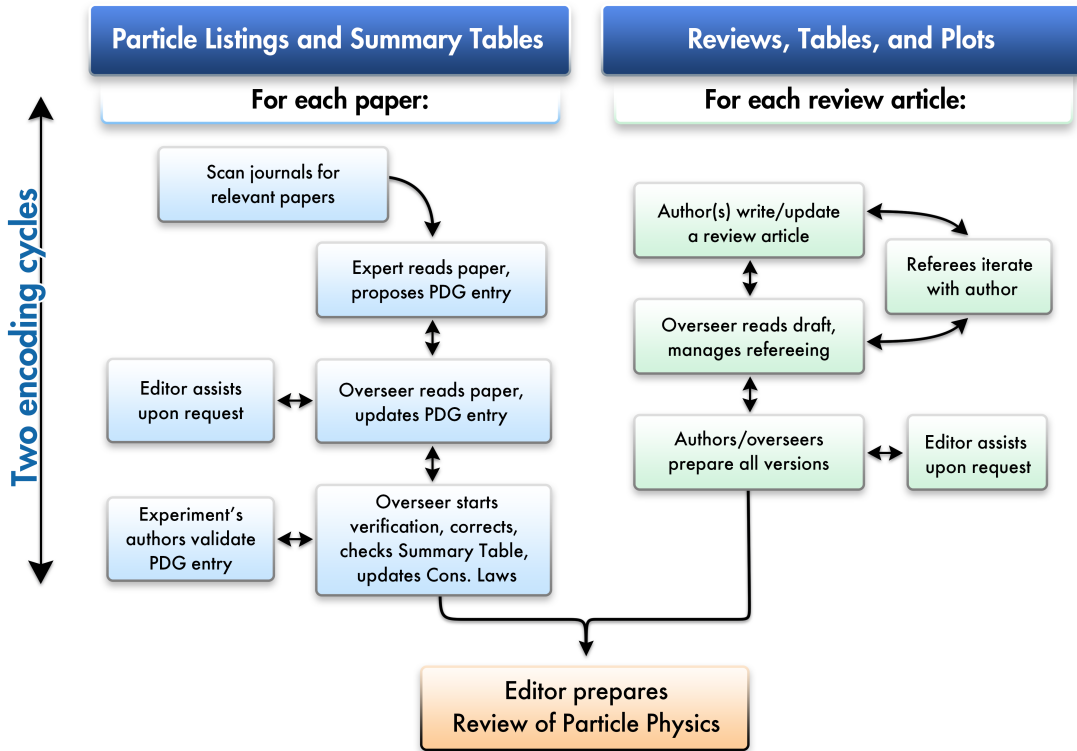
Particle Listings and Summary Tables

For each paper:

Two encoding cycles

Scan journals for relevant papers

Expert reads paper, proposes PDG entry

Editor assists upon request

Overseer reads paper, updates PDG entry

Experiment's authors validate PDG entry

Overseer starts verification, corrects, checks Summary Table, updates Cons. Laws

Reviews, Tables, and Plots

For each review article:

Author(s) write/update a review article

Referees iterate with author

Overseer reads draft, manages refereeing

Authors/overseers prepare all versions

Editor assists upon request

Editor prepares Review of Particle Physics